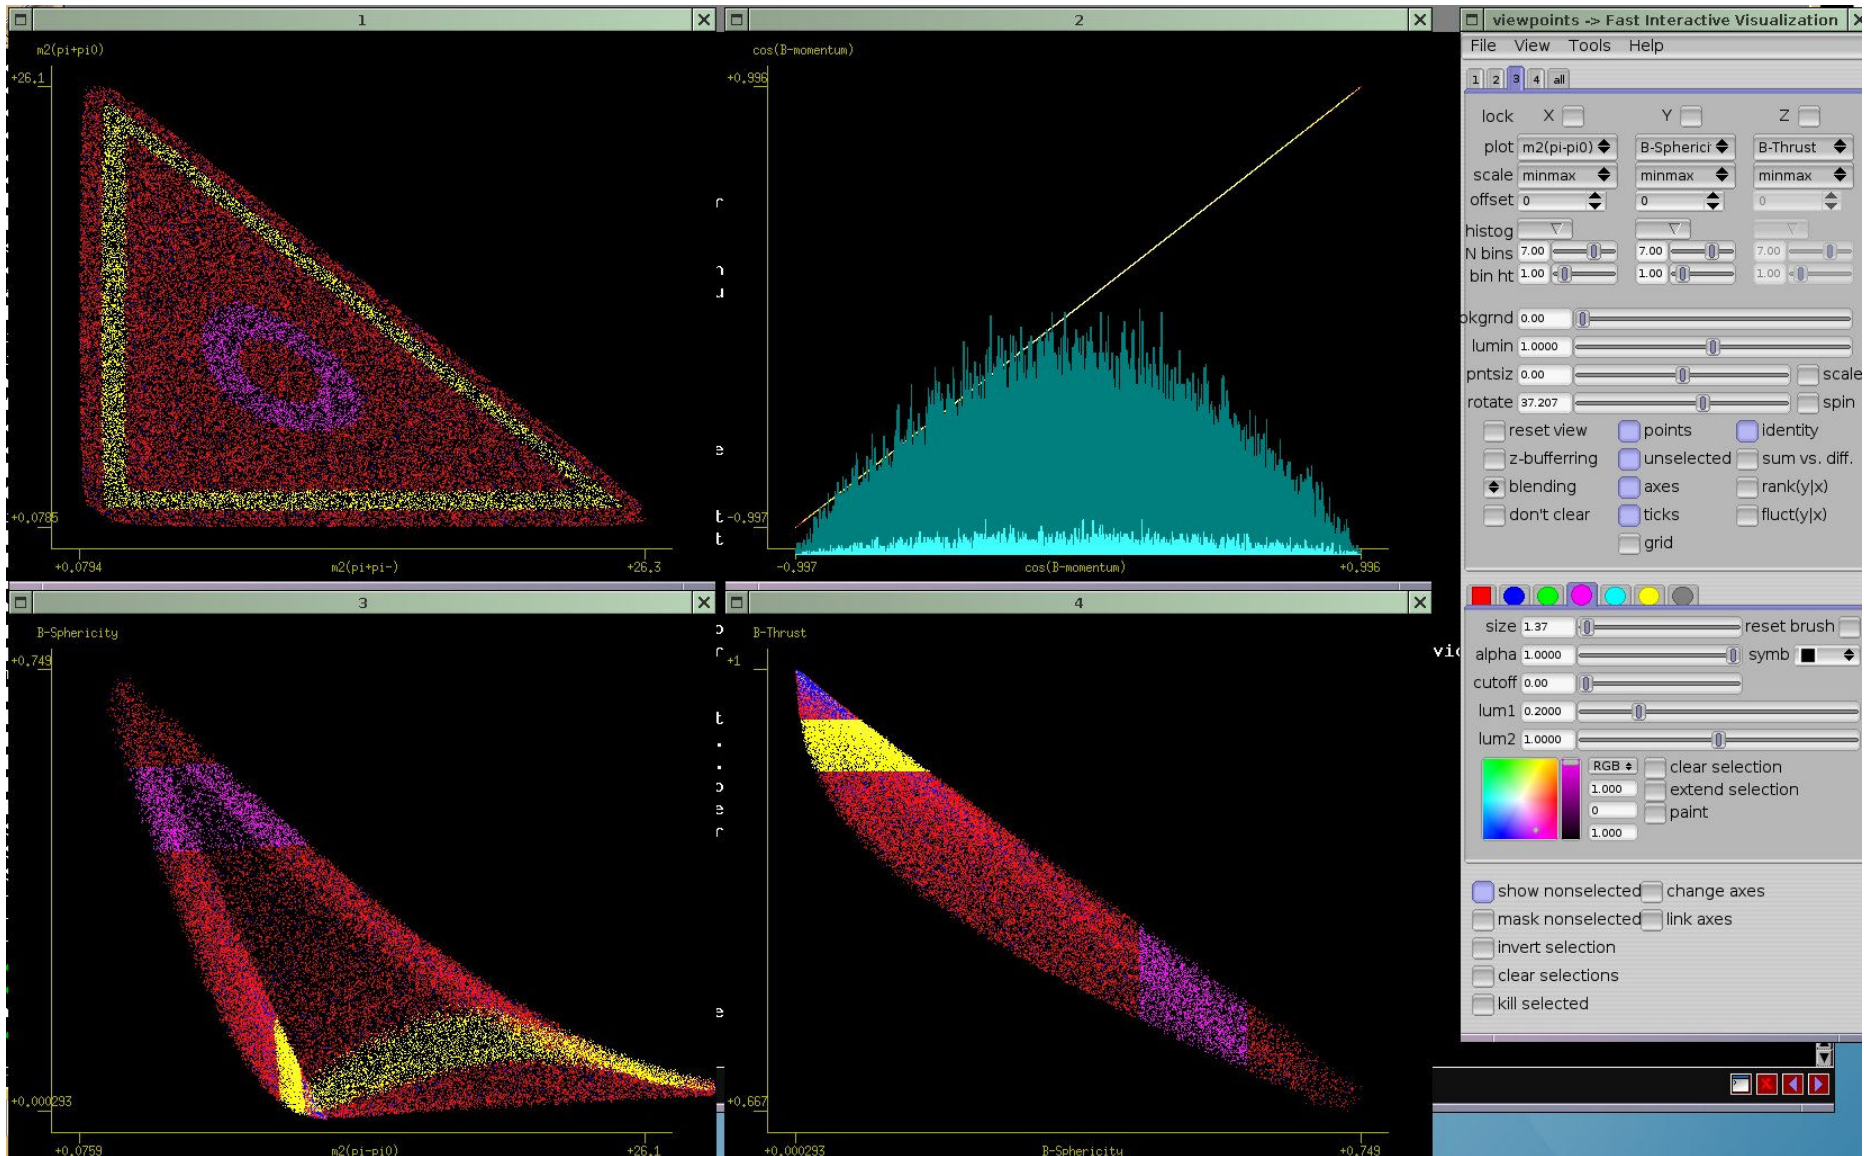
1

m2(pi+pi0)

+26.1

+0.0785

+0.0794

m2(pi+pi-)

+26.3

2

cos(B-momentum)

+0.996

-0.997

-0.997

cos(B-momentum)

+0.996

r

n
u

e

t
t

3

B-Sphericity

+0.749

+0.000293

+0.0759

m2(pi-pi0)

+26.1

4

B-Thrust

+1

+0.667

+0.000293

B-Sphericity

+0.749

o
r

t
.
.
o
e
r

e

viewpoints -> Fast Interactive Visualization

File View Tools Help

1 2 3 4 all

lock X Y Z

plot m2(pi-pi0) B-Spherici B-Thrust

scale minmax minmax minmax

offset 0 0 0

histog

N bins 7.00 7.00 7.00

bin ht 1.00 1.00 1.00

bkgrnd 0.00

lumin 1.0000

pntsiz 0.00 scale

rotate 37.207 spin

reset view points identity

z-bufferring unselected sum vs. diff.

blending axes rank(y|x)

don't clear ticks fluct(y|x)

grid

size 1.37 reset brush

alpha 1.0000 symb

cutoff 0.00

lum1 0.2000

lum2 1.0000

RGB

1.000

0

1.000

clear selection

extend selection

paint

show nonselected change axes

mask nonselected link axes

invert selection

clear selections

kill selected

vi